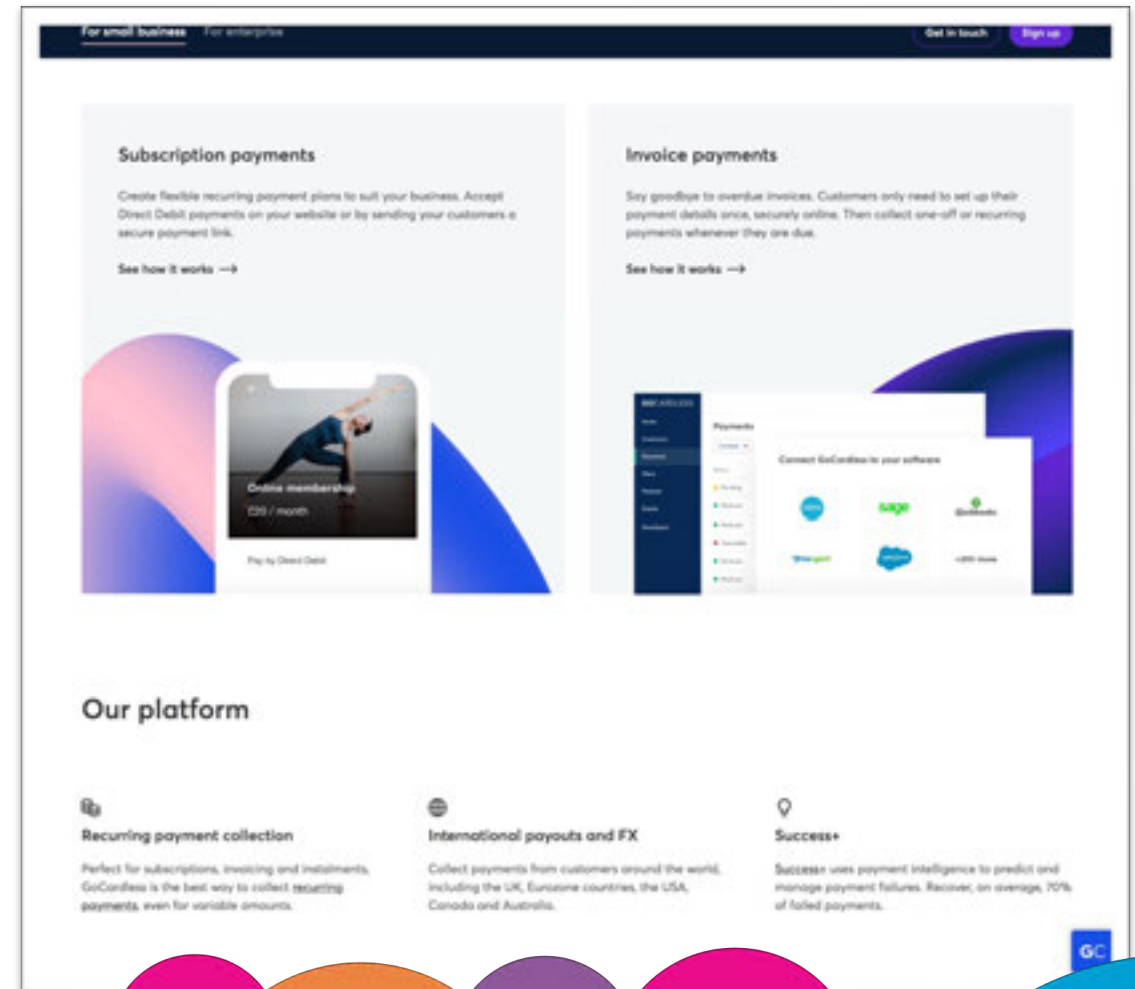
For small business For enterprise

Get in touch Sign up

Subscription payments

Create flexible recurring payment plans to suit your business. Accept Direct Debit payments on your website or by sending your customers a secure payment link.

See how it works ⟶

Online membership
£35 / month

Pay by Direct Debit

Invoice payments

Say goodbye to overdue invoices. Customers only need to set up their payment details once, securely online. Then collect one-off or recurring payments whenever they are due.

See how it works ⟶

Payments

Connect GoCardless to your software

sage

+200 more

Our platform

Recurring payment collection

Perfect for subscriptions, invoicing and instalments, GoCardless is the best way to collect recurring payments, even for variable amounts.

International payouts and FX

Collect payments from customers around the world, including the UK, Eurozone countries, the USA, Canada and Australia.

Success+

Success+ uses payment intelligence to predict and manage payment failures. Recover, on average, 70% of failed payments.

GC